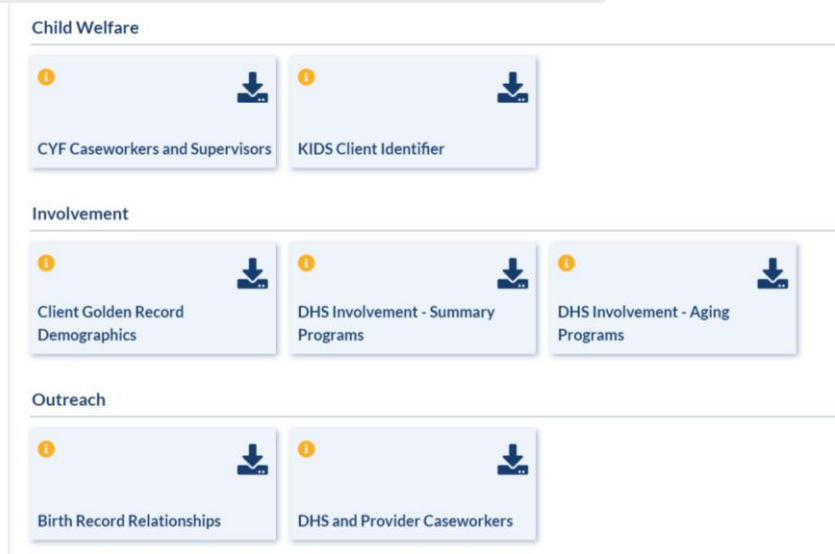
Child Welfare

CYF Caseworkers and Supervisors

KIDS Client Identifier

Involvement

Client Golden Record Demographics

DHS Involvement - Summary Programs

DHS Involvement - Aging Programs

Outreach

Birth Record Relationships

DHS and Provider Caseworkers